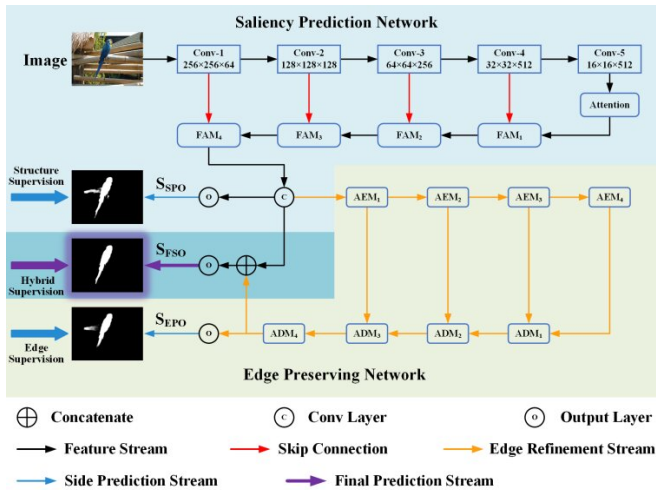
Saliency Prediction Network

Image

Conv-1 256×256×64

Conv-2 128×128×128

Conv-3 64×64×256

Conv-4 32×32×512

Conv-5 16×16×512

Attention

FAM$_4$

FAM$_3$

FAM$_2$

FAM$_1$

Structure Supervision

S$_{SPO}$

O

C

AEM$_1$

AEM$_2$

AEM$_3$

AEM$_4$

Hybrid Supervision

S$_{FSO}$

O

Edge Supervision

S$_{EPO}$

O

ADM$_4$

ADM$_3$

ADM$_2$

ADM$_1$

Edge Preserving Network

Concatenate

C Conv Layer

O Output Layer

Feature Stream

Skip Connection

Edge Refinement Stream

Side Prediction Stream

Final Prediction Stream